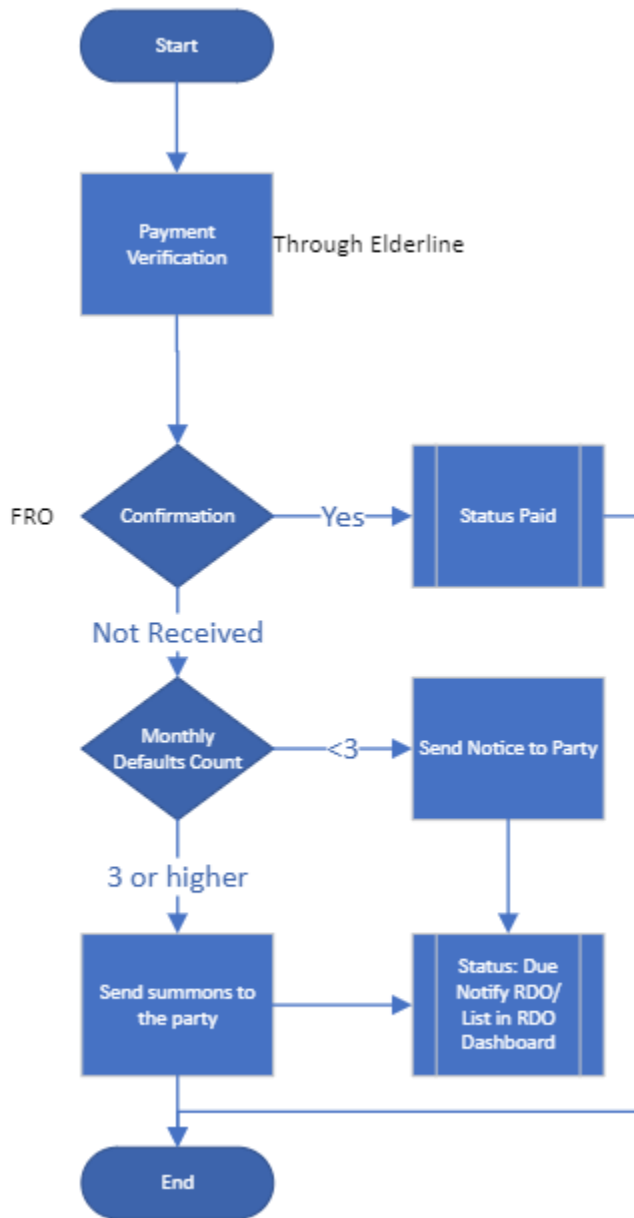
Start

Payment Verification

Through Elderline

FRO

Confirmation

Yes

Status Paid

Not Received

Monthly Defaults Count

<3

Send Notice to Party

3 or higher

Send summons to the party

Status: Due Notify RDO/ List in RDO Dashboard

End